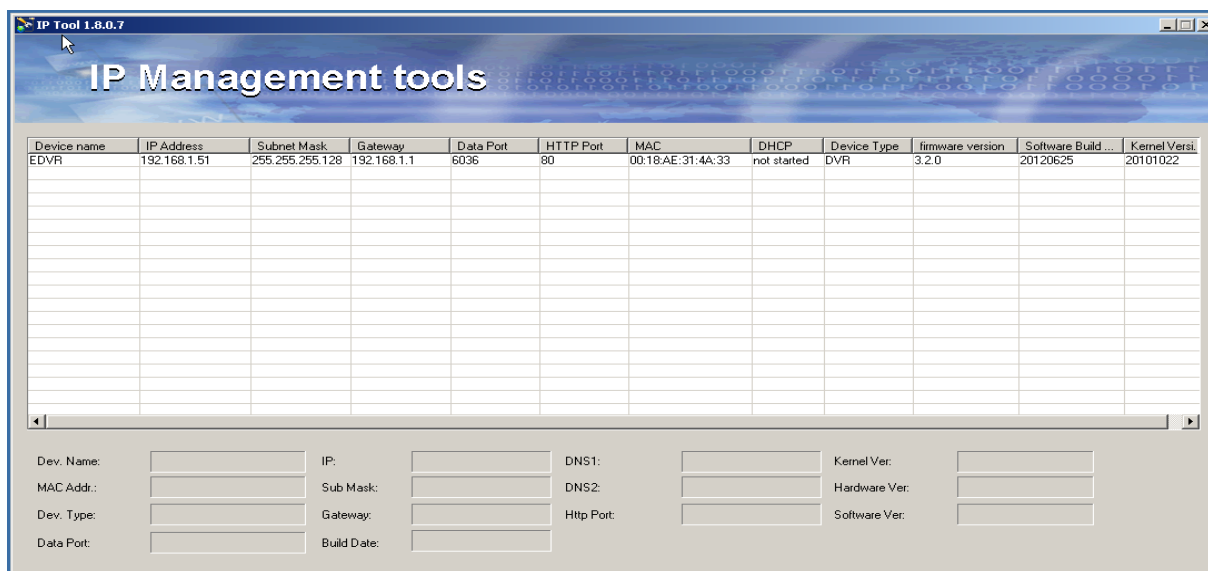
IP Tool 1.8.0.7

IP Management tools

| Device name | IP Address | Subnet Mask | Gateway | Data Port | HTTP Port | MAC | DHCP | Device Type | firmware version | Software Build ... | Kernel Versi... |
|---|---|---|---|---|---|---|---|---|---|---|---|
| EDVR | 192.168.1.51 | 255.255.255.128 | 192.168.1.1 | 6036 | 80 | 00:18:AE:31:4A:33 | not started | DVR | 3.2.0 | 20120625 | 20101022 |

Dev. Name:
IP:
DNS1:
Kernel Ver:
MAC Addr.:
Sub Mask:
DNS2:
Hardware Ver:
Dev. Type:
Gateway:
Http Port:
Software Ver:
Data Port:
Build Date: